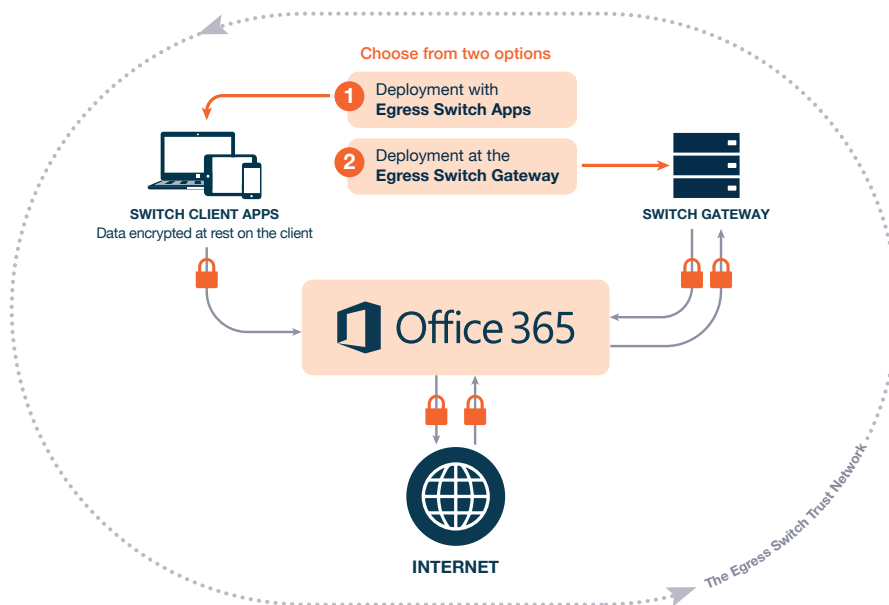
Choose from two options

1 Deployment with **Egress Switch Apps**

2 Deployment at the **Egress Switch Gateway**

SWITCH CLIENT APPS
Data encrypted at rest on the client

SWITCH GATEWAY

Office 365

INTERNET

The Egress Switch Trust Network